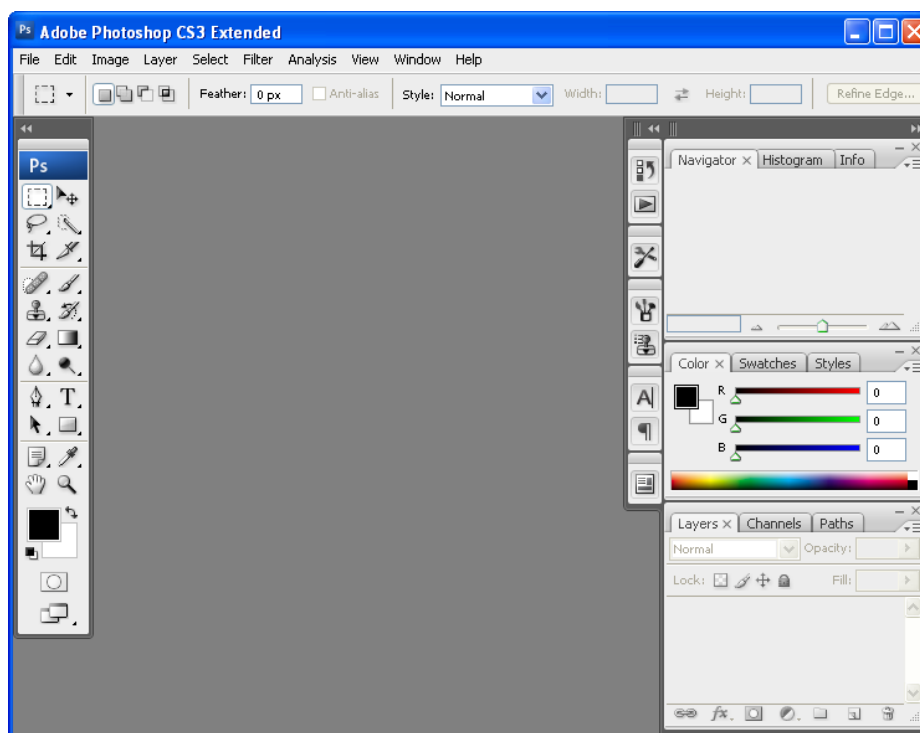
Ps Adobe Photoshop CS3 Extended

File Edit Image Layer Select Filter Analysis View Window Help

Feather: 0 px Anti-alias Style: Normal Width: Height: Refine Edge...

Ps

Navigator × Histogram Info

Color × Swatches Styles

R 0
G 0
B 0

Layers × Channels Paths

Normal Opacity:

Lock: Fill: